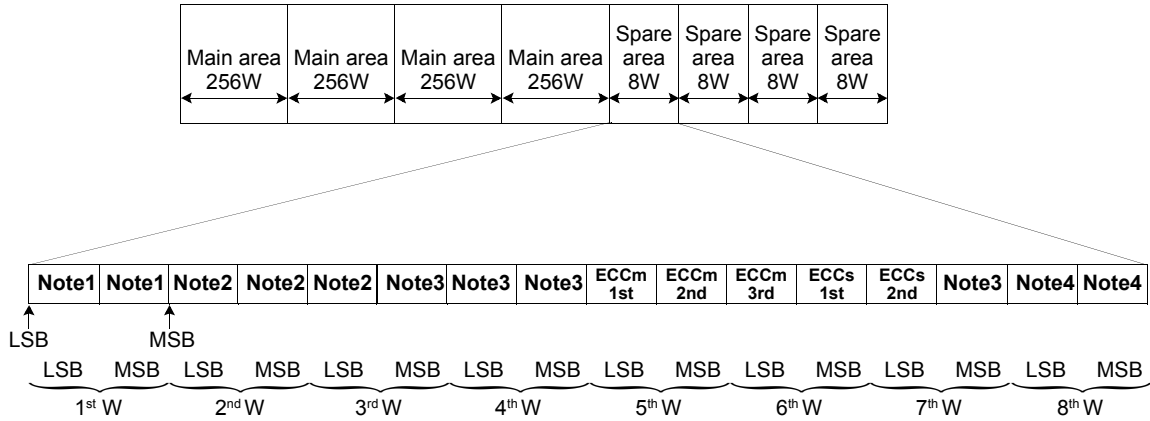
| Main area 256W | Main area 256W | Main area 256W | Main area 256W | Spare area 8W | Spare area 8W | Spare area 8W | Spare area 8W |
|---|---|---|---|---|---|---|---|

| Note1 | Note1 | Note2 | Note2 | Note2 | Note3 | Note3 | Note3 | ECCm 1st | ECCm 2nd | ECCm 3rd | ECCs 1st | ECCs 2nd | Note3 | Note4 | Note4 |
|---|---|---|---|---|---|---|---|---|---|---|---|---|---|---|---|

LSB MSB

LSB MSB LSB MSB LSB MSB LSB MSB LSB MSB LSB MSB LSB MSB LSB MSB

1st W 2nd W 3rd W 4th W 5th W 6th W 7th W 8th W